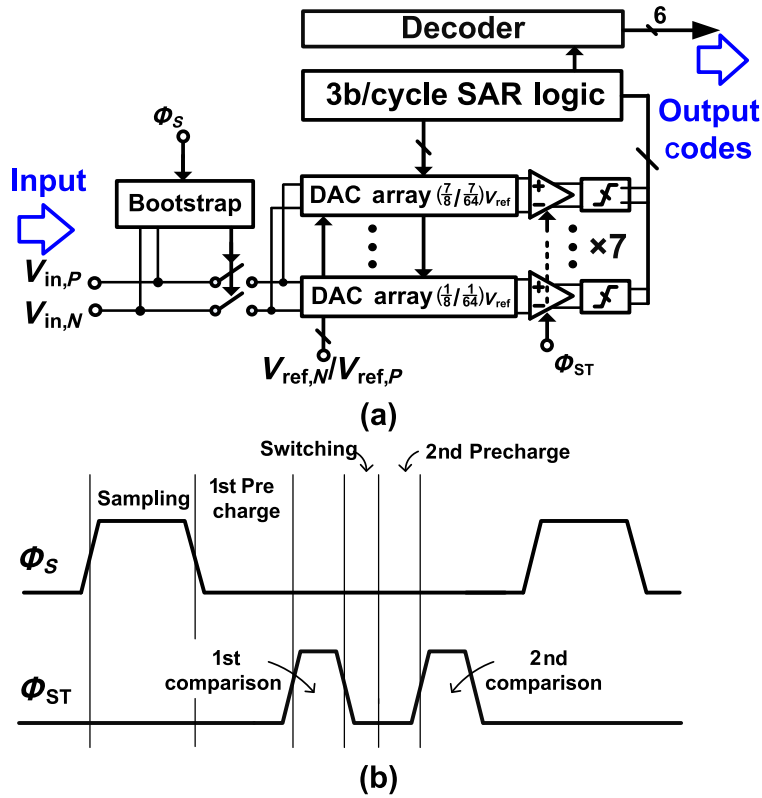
Decoder

6

3b/cycle SAR logic

Output codes

$\Phi_S$

Input

Bootstrap

DAC array $(\frac{7}{8}/\frac{7}{64})V_{ref}$

+

-

×7

DAC array $(\frac{1}{8}/\frac{1}{64})V_{ref}$

+

-

$V_{in,P}$

$V_{in,N}$

$V_{ref,N}/V_{ref,P}$

$\Phi_{ST}$

(a)

Switching

2nd Precharge

Sampling

1st Pre charge

$\Phi_S$

1st comparison

2nd comparison

$\Phi_{ST}$

(b)